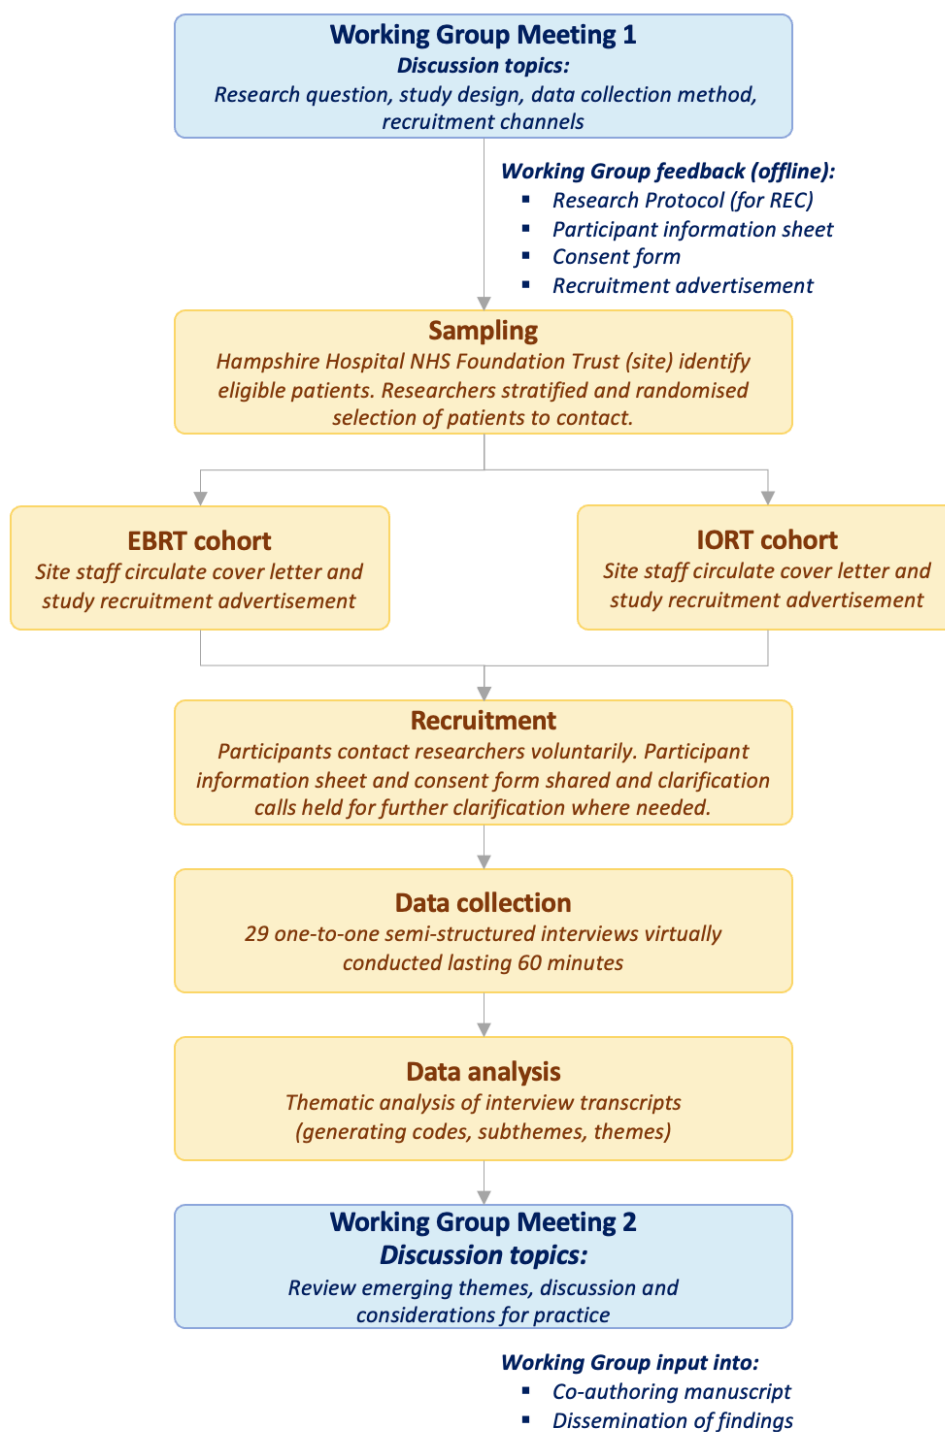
Working Group Meeting 1
Discussion topics:
Research question, study design, data collection method, recruitment channels

Working Group feedback (offline):
- Research Protocol (for REC)
- Participant information sheet
- Consent form
- Recruitment advertisement

Sampling
Hampshire Hospital NHS Foundation Trust (site) identify eligible patients. Researchers stratified and randomised selection of patients to contact.

EBRT cohort
Site staff circulate cover letter and study recruitment advertisement

IORT cohort
Site staff circulate cover letter and study recruitment advertisement

Recruitment
Participants contact researchers voluntarily. Participant information sheet and consent form shared and clarification calls held for further clarification where needed.

Data collection
29 one-to-one semi-structured interviews virtually conducted lasting 60 minutes

Data analysis
Thematic analysis of interview transcripts (generating codes, subthemes, themes)

Working Group Meeting 2
Discussion topics:
Review emerging themes, discussion and considerations for practice

Working Group input into:
- Co-authoring manuscript
- Dissemination of findings